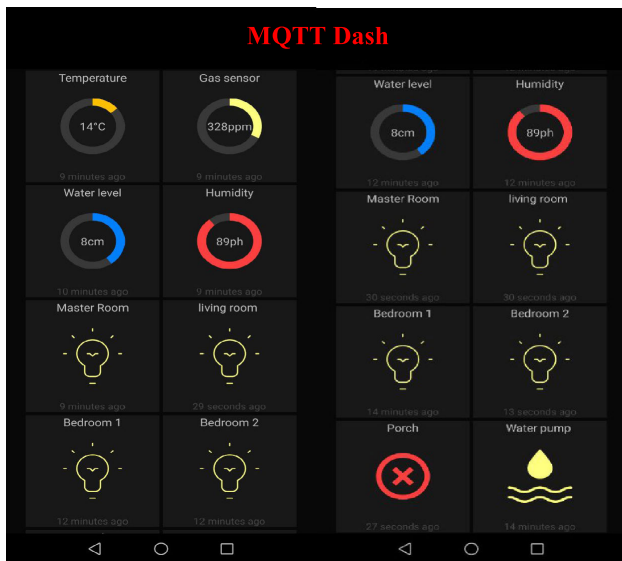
MQTT Dash

Temperature
14°C
9 minutes ago

Gas sensor
328ppm
9 minutes ago

Water level
8cm
10 minutes ago

Humidity
89ph
9 minutes ago

Master Room
9 minutes ago

living room
29 seconds ago

Bedroom 1
12 minutes ago

Bedroom 2
12 minutes ago

Water level
8cm
12 minutes ago

Humidity
89ph
12 minutes ago

Master Room
30 seconds ago

living room
30 seconds ago

Bedroom 1
14 minutes ago

Bedroom 2
13 seconds ago

Porch
27 seconds ago

Water pump
14 minutes ago